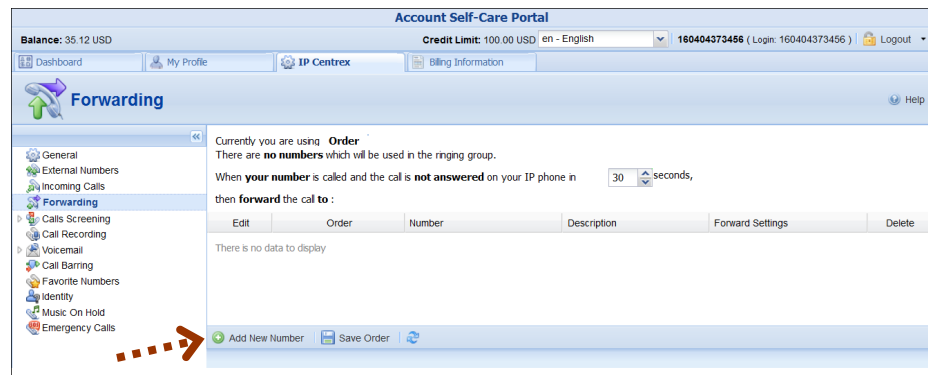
Account Self-Care Portal

Balance: 35.12 USD

Credit Limit: 100.00 USD en - English 160404373456 ( Login: 160404373456 ) Logout

Dashboard My Profile IP Centrex Billing Information

Forwarding

Help

General
External Numbers
Incoming Calls
Forwarding
Calls Screening
Call Recording
Voicemail
Call Barring
Favorite Numbers
Identity
Music On Hold
Emergency Calls

Currently you are using **Order**
There are **no numbers** which will be used in the ringing group.

When **your number** is called and the call is **not answered** on your IP phone in 30 seconds,

then **forward** the cal **to** :

| Edit | Order | Number | Description | Forward Settings | Delete |
|---|---|---|---|---|---|

There is no data to display

Add New Number Save Order